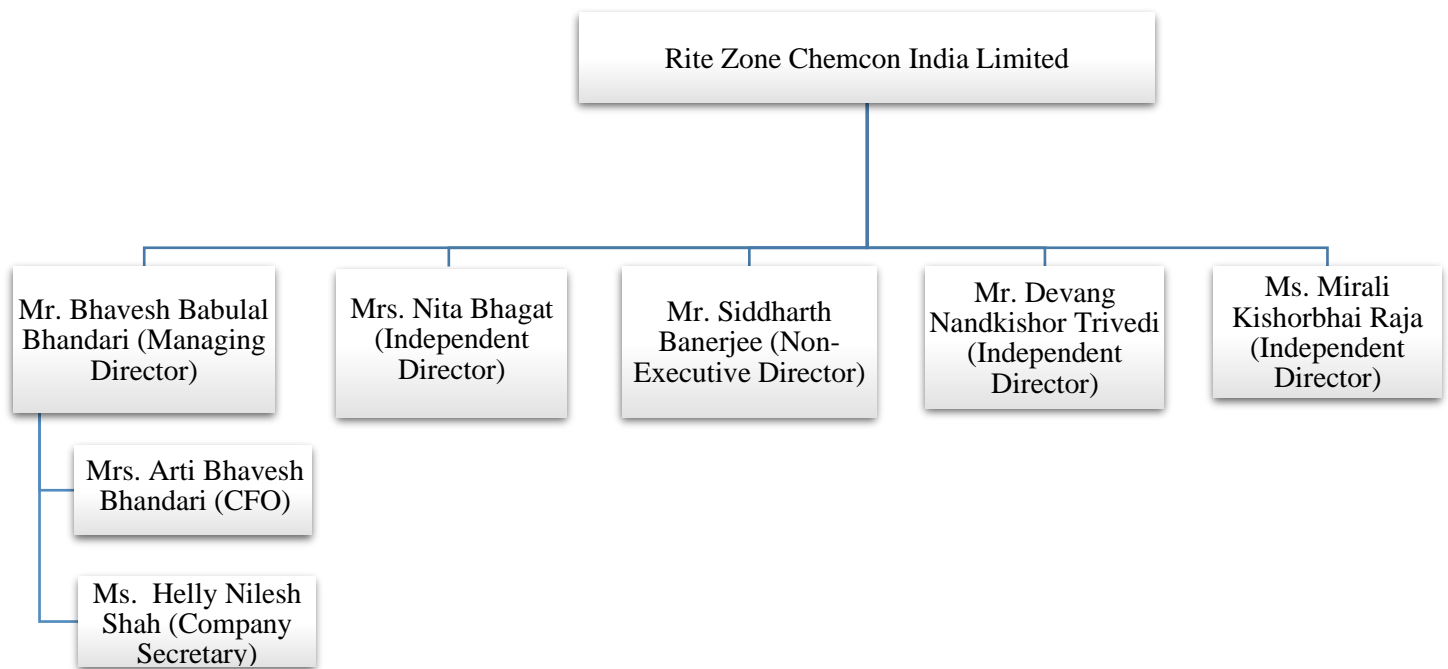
Rite Zone Chemcon India Limited

Mr. Bhavesh Babulal Bhandari (Managing Director)

Mrs. Nita Bhagat (Independent Director)

Mr. Siddharth Banerjee (Non-Executive Director)

Mr. Devang Nandkishor Trivedi (Independent Director)

Ms. Mirali Kishorbhai Raja (Independent Director)

Mrs. Arti Bhavesh Bhandari (CFO)

Ms. Helly Nilesh Shah (Company Secretary)